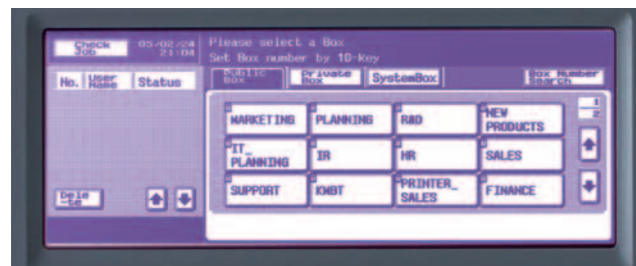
Check Job

05/02/24 21:04

Please select a Box
Set Box number by 10-Key

No. | User Name | Status

Dele te

Public box | Private Box | SystemBox | Box Number Search

MARKETING | PLANNING | R&D | NEW PRODUCTS
IT_ PLANNING | IR | HR | SALES
SUPPORT | KMBT | PRINTER_ SALES | FINANCE

1
2